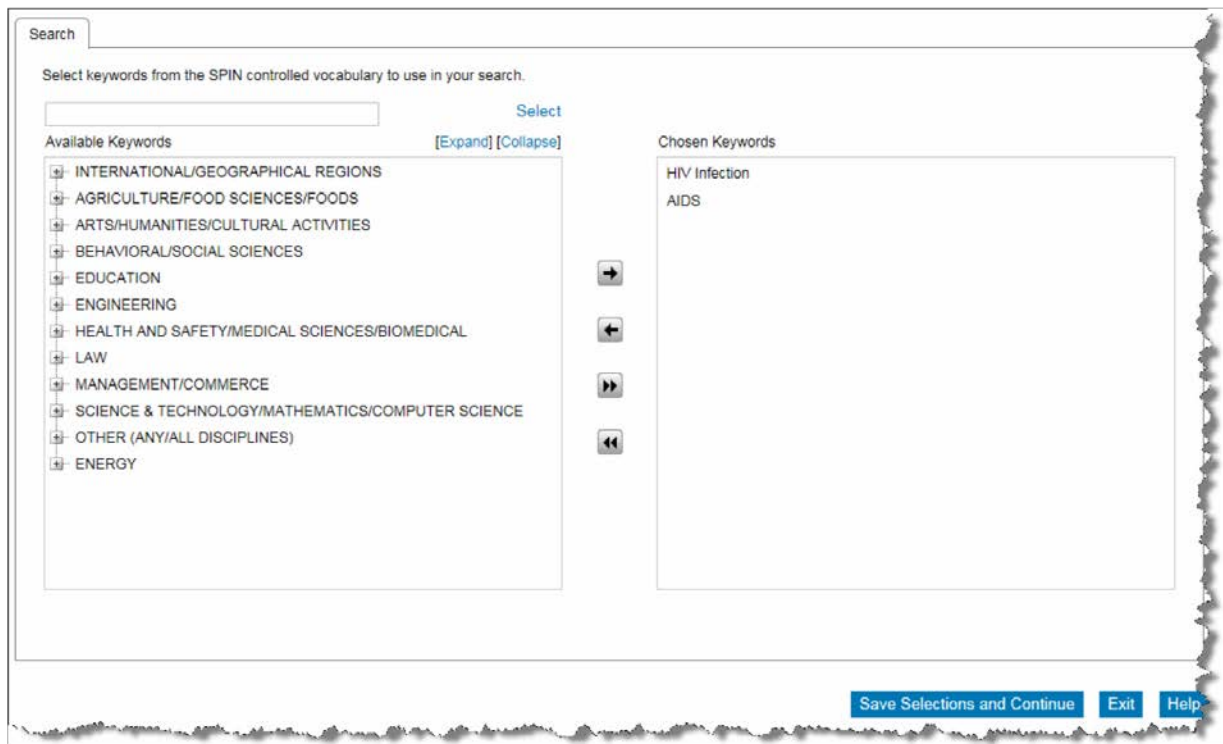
Search

Select keywords from the SPIN controlled vocabulary to use in your search.

Select

Available Keywords

[Expand] [Collapse]

INTERNATIONAL/GEOGRAPHICAL REGIONS
AGRICULTURE/FOOD SCIENCES/FOODS
ARTS/HUMANITIES/CULTURAL ACTIVITIES
BEHAVIORAL/SOCIAL SCIENCES
EDUCATION
ENGINEERING
HEALTH AND SAFETY/MEDICAL SCIENCES/BIOMEDICAL
LAW
MANAGEMENT/COMMERCE
SCIENCE & TECHNOLOGY/MATHEMATICS/COMPUTER SCIENCE
OTHER (ANY/ALL DISCIPLINES)
ENERGY

Chosen Keywords

HIV Infection
AIDS

Save Selections and Continue
Exit
Help